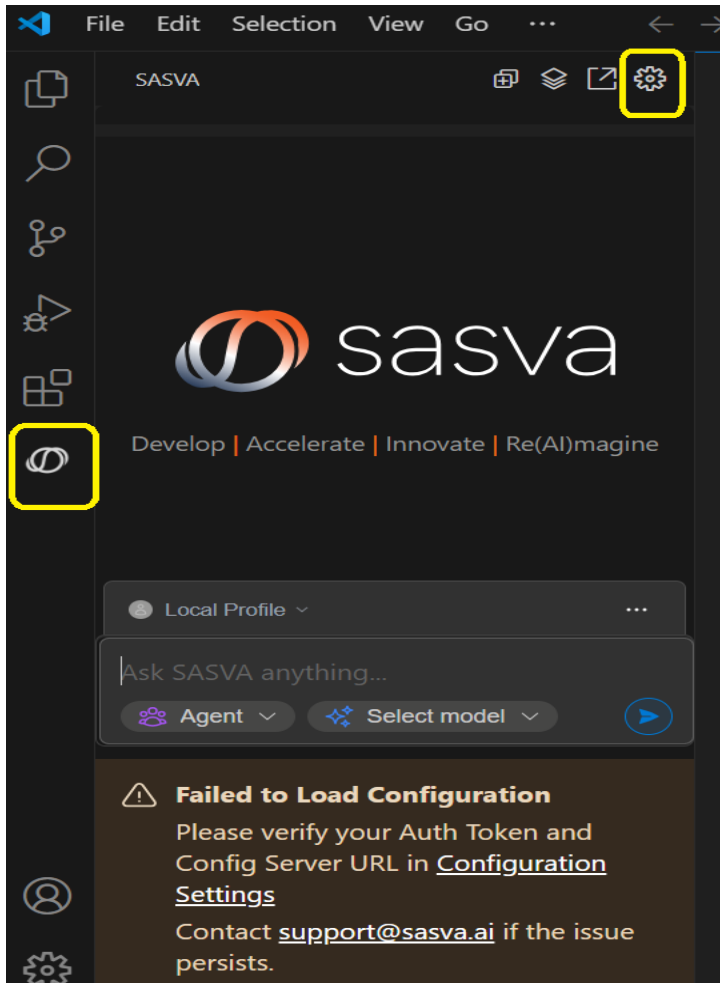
File Edit Selection View Go ···

SASVA

sasva

Develop | Accelerate | Innovate | Re(AI)magine

Local Profile ···

Ask SASVA anything...

Agent Select model

Failed to Load Configuration

Please verify your Auth Token and Config Server URL in Configuration Settings

Contact support@sasva.ai if the issue persists.